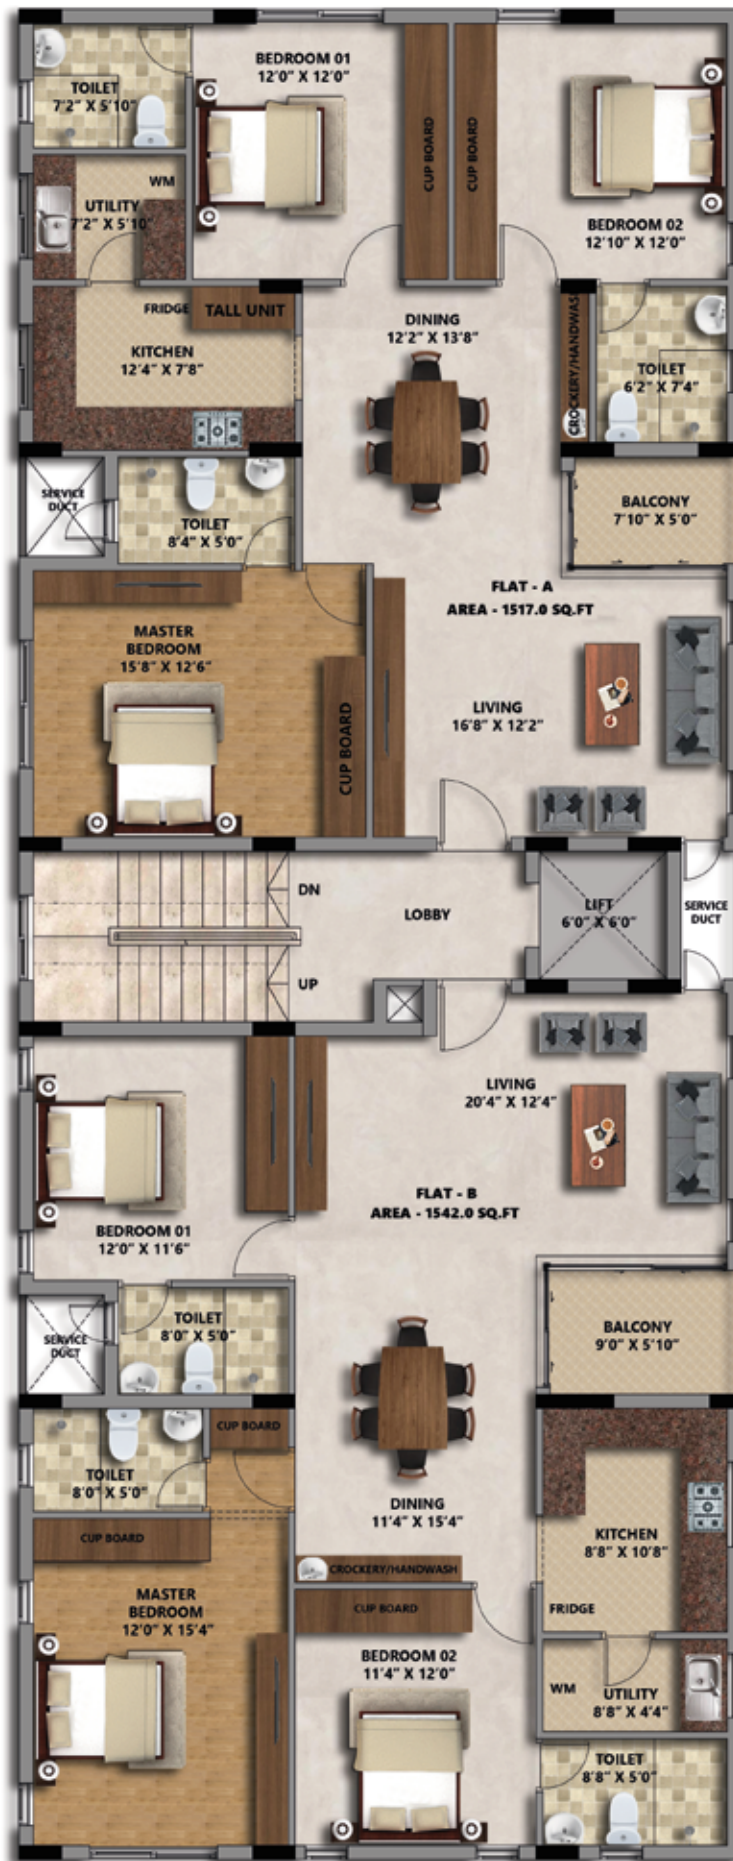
TOILET
7'2" X 5'10"

BEDROOM 01
12'0" X 12'0"

CUP BOARD

CUP BOARD

BEDROOM 02
12'10" X 12'0"

WM

UTILITY
7'2" X 5'10"

FRIDGE

TALL UNIT

KITCHEN
12'4" X 7'8"

DINING
12'2" X 13'8"

CROCKERY/HANDWASH

TOILET
6'2" X 7'4"

SERVICE DUCT

TOILET
8'4" X 5'0"

BALCONY
7'10" X 5'0"

FLAT - A
AREA - 1517.0 SQ.FT

MASTER BEDROOM
15'8" X 12'6"

CUP BOARD

LIVING
16'8" X 12'2"

DN

LOBBY

LIFT
6'0" X 6'0"

SERVICE DUCT

UP

LIVING
20'4" X 12'4"

BEDROOM 01
12'0" X 11'6"

FLAT - B
AREA - 1542.0 SQ.FT

SERVICE DUCT

TOILET
8'0" X 5'0"

BALCONY
9'0" X 5'10"

CUP BOARD

TOILET
8'0" X 5'0"

DINING
11'4" X 15'4"

CUP BOARD

KITCHEN
8'8" X 10'8"

MASTER BEDROOM
12'0" X 15'4"

CROCKERY/HANDWASH

CUP BOARD

FRIDGE

BEDROOM 02
11'4" X 12'0"

WM

UTILITY
8'8" X 4'4"

TOILET
8'8" X 5'0"